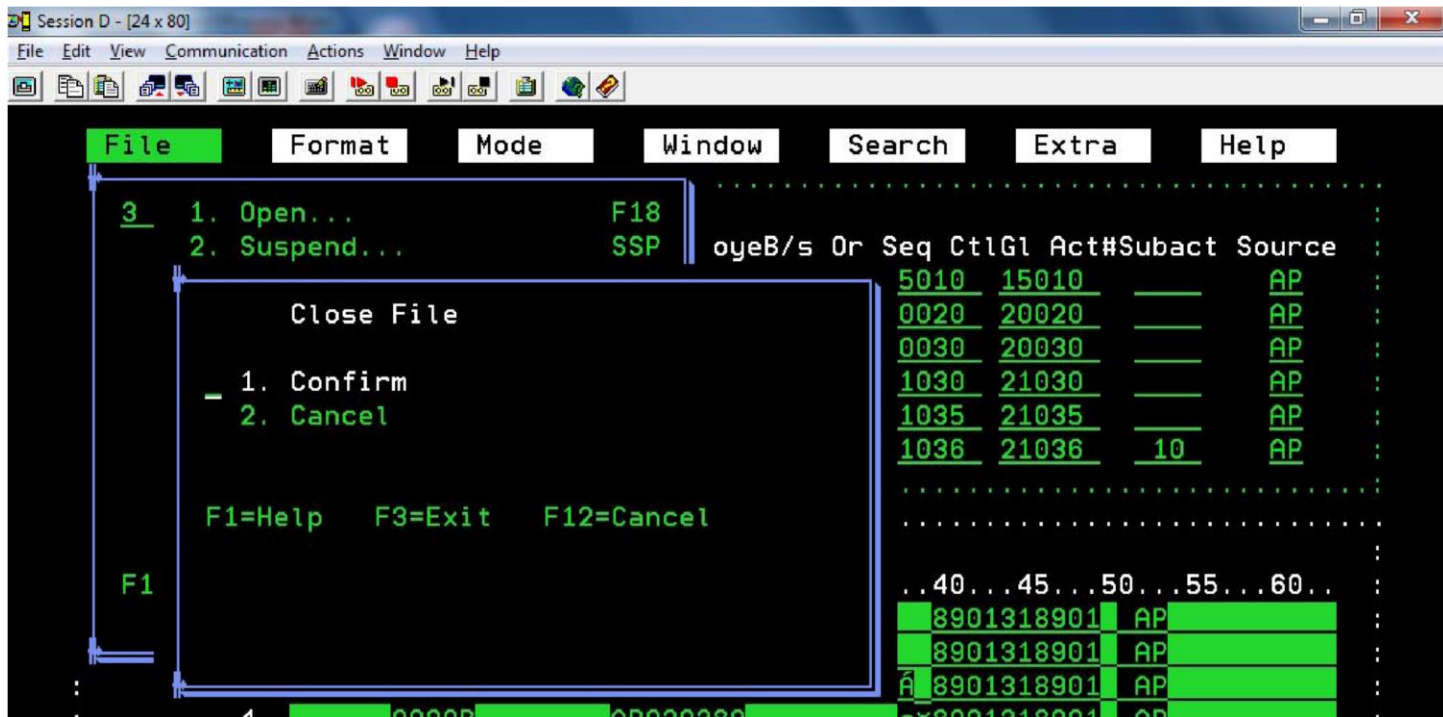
Session D - [24 x 80]

File Edit View Communication Actions Window Help

File Format Mode Window Search Extra Help

3 1. Open... F18
2. Suspend... SSP

oyeB/s Or Seq CtlGl Act#Subact Source
5010 15010 AP
0020 20020 AP
0030 20030 AP
1030 21030 AP
1035 21035 AP
1036 21036 10 AP

Close File

_ 1. Confirm
2. Cancel

F1=Help F3=Exit F12=Cancel

F1

..40...45...50...55...60..
8901318901 AP
8901318901 AP
Á 8901318901 AP
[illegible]